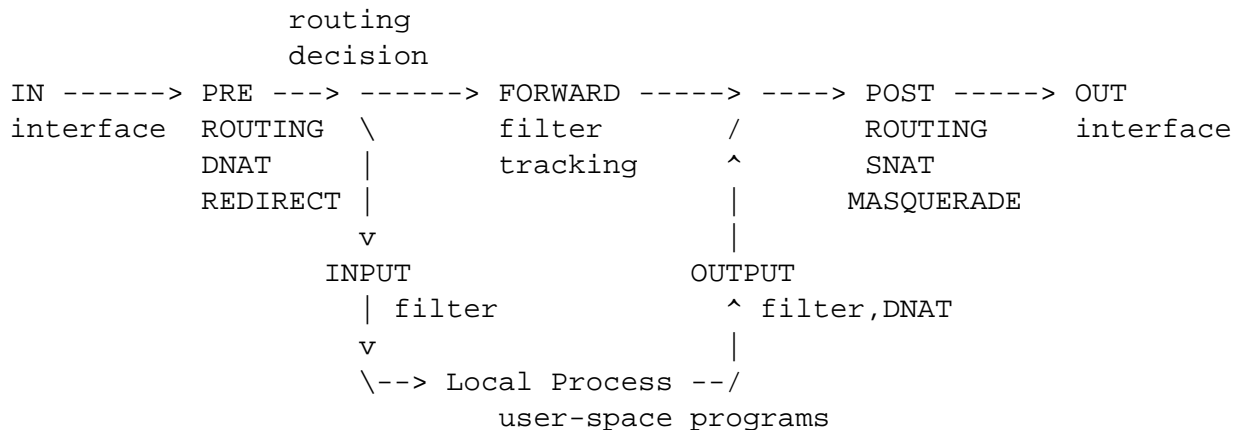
```
          routing
          decision
IN ------> PRE ---> ------> FORWARD -----> ----> POST -----> OUT
interface  ROUTING  \       filter        /      ROUTING     interface
           DNAT     |       tracking      ^      SNAT
           REDIRECT |                     |     MASQUERADE
                    v                     |
                  INPUT                 OUTPUT
                    | filter              ^ filter,DNAT
                    v                     |
                    \--> Local Process --/
                         user-space programs
```